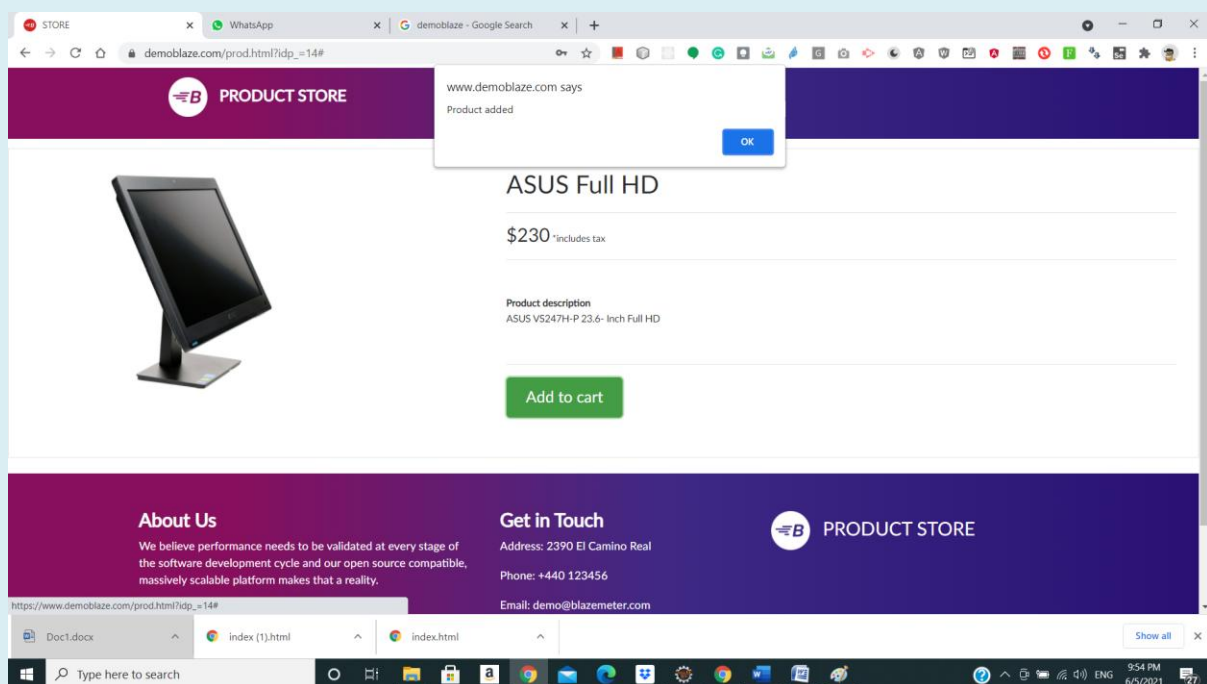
STORE ×
WhatsApp ×
demoblaze - Google Search ×
+

demoblaze.com/prod.html?idp_=14#

PRODUCT STORE

www.demoblaze.com says
Product added
OK

ASUS Full HD

$230 *includes tax

Product description
ASUS VS247H-P 23.6- Inch Full HD

Add to cart

About Us
We believe performance needs to be validated at every stage of the software development cycle and our open source compatible, massively scalable platform makes that a reality.

Get in Touch
Address: 2390 El Camino Real
Phone: +440 123456
Email: demo@blazemeter.com

PRODUCT STORE

https://www.demoblaze.com/prod.html?idp_=14#

Doc1.docx
index (1).html
index.html
Show all ×

Type here to search
ENG 9:54 PM 6/5/2021
27